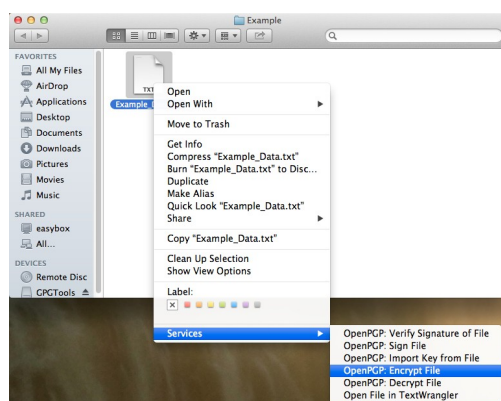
Example

FAVORITES
All My Files
AirDrop
Applications
Desktop
Documents
Downloads
Pictures
Movies
Music

SHARED
easybox
All...

DEVICES
Remote Disc
GPGTools

TXT
Example_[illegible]

Open
Open With
Move to Trash
Get Info
Compress "Example_Data.txt"
Burn "Example_Data.txt" to Disc...
Duplicate
Make Alias
Quick Look "Example_Data.txt"
Share
Copy "Example_Data.txt"
Clean Up Selection
Show View Options
Label:
Services

OpenPGP: Verify Signature of File
OpenPGP: Sign File
OpenPGP: Import Key from File
OpenPGP: Encrypt File
OpenPGP: Decrypt File
Open File in TextWrangler